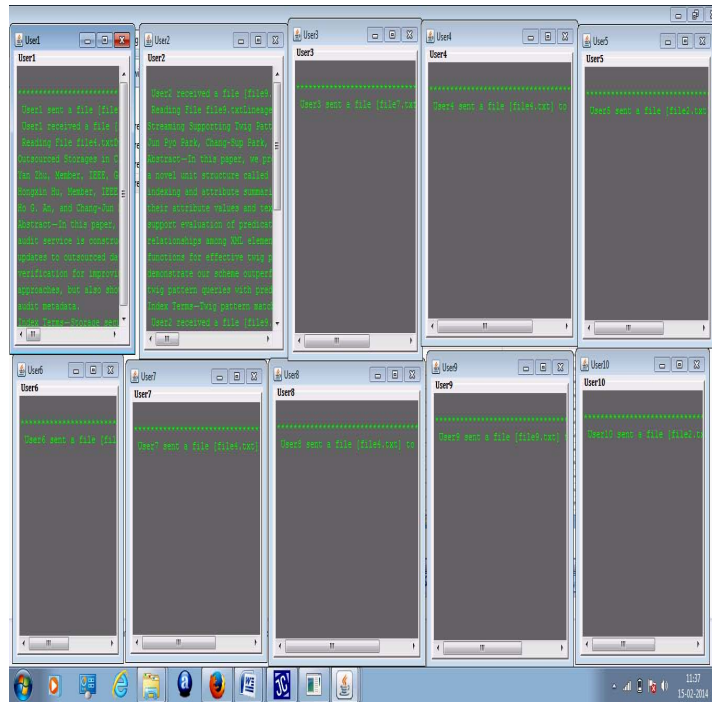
User1

User1

**************************

User1 sent a file [file

User1 received a file [

Reading file file4.txtO

Outsourced Storages in C

Yan Zhu, Member, IEEE, G

Hongxin Hu, Member, IEEE

Ho G. An, and Chang-Jun

Abstract—In this paper,

audit service is construc

updates to outsourced da

verification for improvi

approaches, but also sho

audit metadata.

Index Terms—Storage sec

User2

User2

User1 received a file [file

Reading File file9.txtLineage

Streaming Supporting Twig Patt

Jun Pyo Park, Chang-Sup Park,

Abstract—In this paper, we pr

a novel unit structure called

indexing and attribute summari

their attribute values and tex

support evaluation of predicat

relationships among XML elemen

functions for effective twig p

demonstrate our scheme outperf

twig pattern queries with pred

Index Terms—Twig pattern match

User2 received a file [file

User3

User3

**************************

User3 sent a file [file7.txt

User4

User4

**************************

User4 sent a file [file4.txt] to

User5

User5

**************************

User5 sent a file [file2.txt

User6

User6

**************************

User6 sent a file [fil

User7

User7

**************************

User7 sent a file [file4.txt]

User8

User8

**************************

User8 sent a file [file4.txt] to

User9

User9

**************************

User9 sent a file [file9.txt]

User10

User10

**************************

User10 sent a file [file1.tx

11:37
15-02-2014